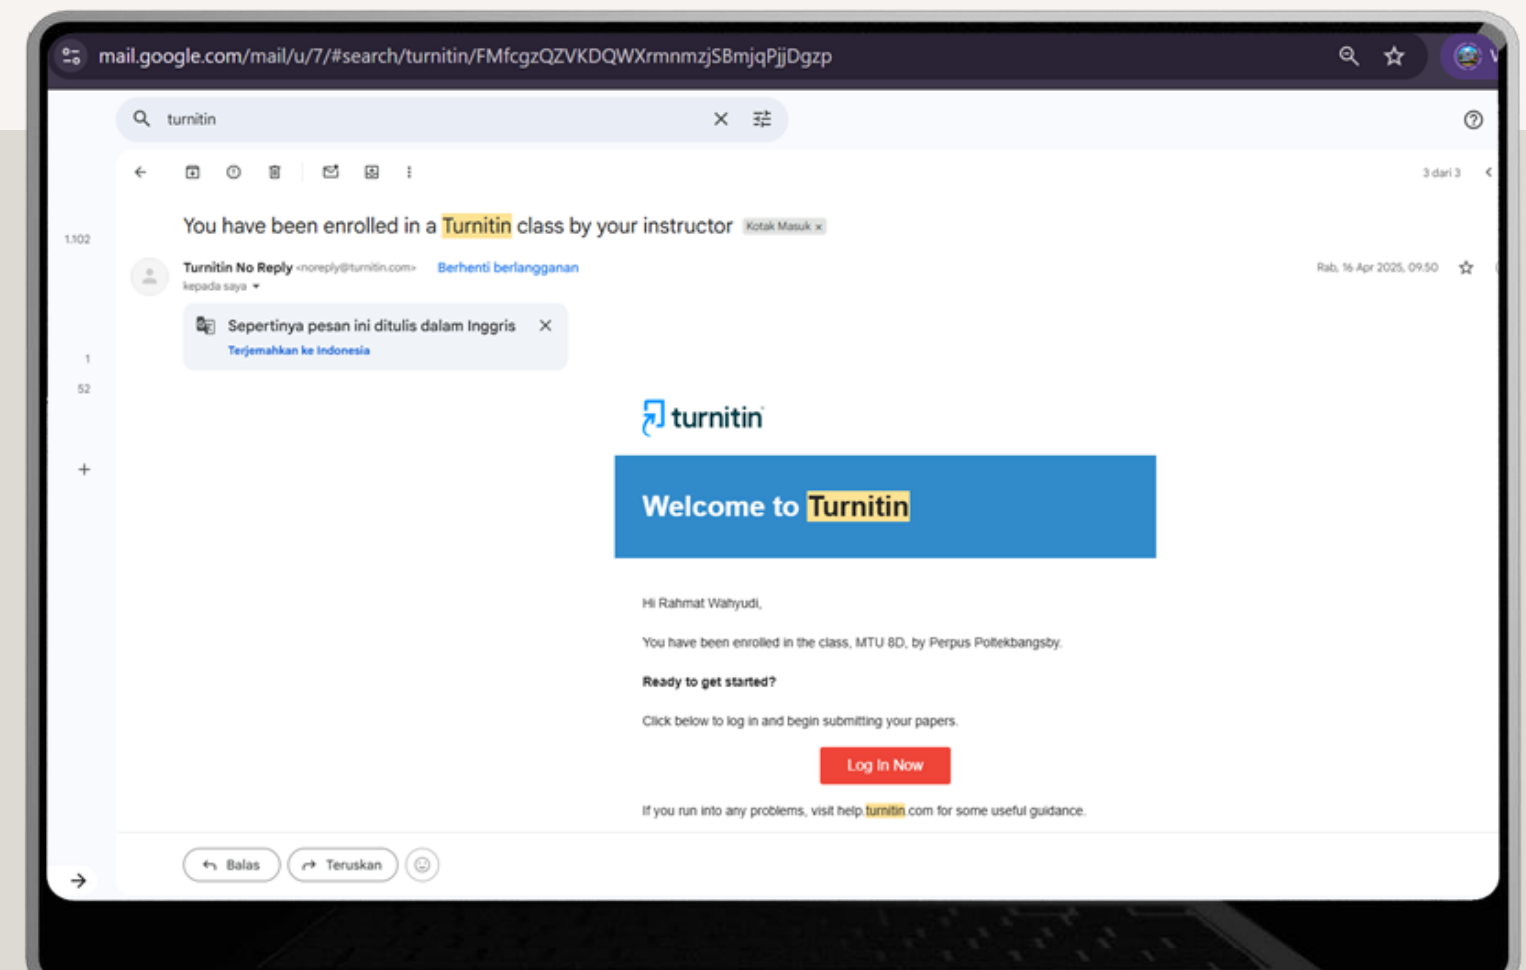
mail.google.com/mail/u/7/#search/turnitin/FMfcgzQZVKDQWXrmnmzjSBmjqPjjDgzp

turnitin

3 dari 3

1.102

You have been enrolled in a Turnitin class by your instructor Kotak Masuk ×

Turnitin No Reply <noreply@turnitin.com> Berhenti berlangganan

kepada saya

Rab, 16 Apr 2025, 09.50

Sepertinya pesan ini ditulis dalam Inggris

Terjemahkan ke Indonesia

1

52

turnitin

Welcome to Turnitin

Hi Rahmat Wahyudi,

You have been enrolled in the class, MTU 8D, by Perpus Poltekbangsby.

Ready to get started?

Click below to log in and begin submitting your papers.

Log In Now

If you run into any problems, visit help.turnitin.com for some useful guidance.

Balas

Teruskan